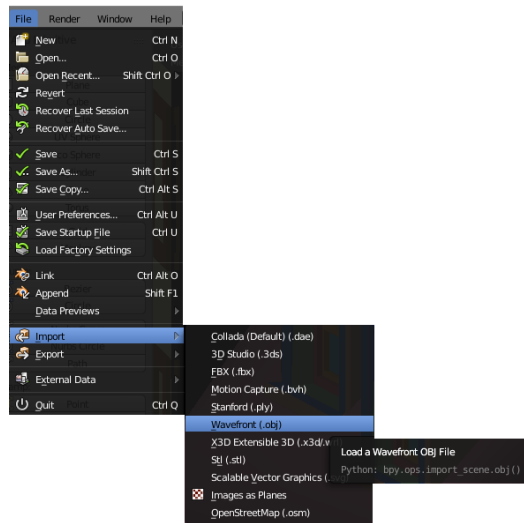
File Render Window Help

New Ctrl N
Open... Ctrl O
Open Recent... Shift Ctrl O
Revert
Recover Last Session
Recover Auto Save...

Save Ctrl S
Save As... Shift Ctrl S
Save Copy... Ctrl Alt S

User Preferences... Ctrl Alt U
Save Startup File Ctrl U
Load Factory Settings

Link Ctrl Alt O
Append Shift F1
Data Previews

Import
Export

External Data

Quit Ctrl Q

Collada (Default) (.dae)
3D Studio (.3ds)
FBX (.fbx)
Motion Capture (.bvh)
Stanford (.ply)
Wavefront (.obj)
X3D Extensible 3D (.x3d/.w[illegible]
Stl (.stl)
Scalable Vector Graphics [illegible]
Images as Planes
OpenStreetMap (.osm)

Load a Wavefront OBJ File
Python: bpy.ops.import_scene.obj()